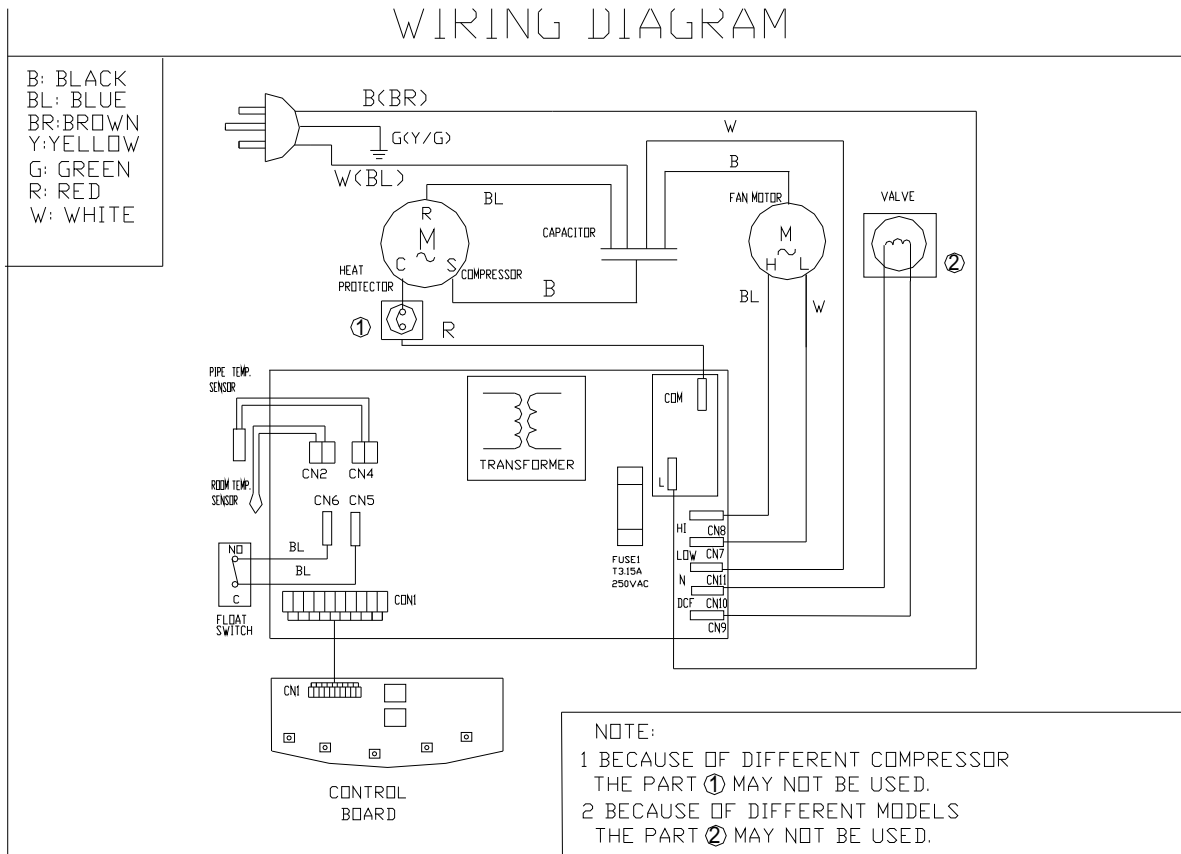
WIRING DIAGRAM

B: BLACK
BL: BLUE
BR:BROWN
Y:YELLOW
G: GREEN
R: RED
W: WHITE

B(BR)
G(Y/G)
W(BL)
W
B
BL
R
M
C
S
COMPRESSOR
CAPACITOR
FAN MOTOR
M
H
L
VALVE
②
HEAT PROTECTOR
B
BL
W
①
R

PIPE TEMP. SENSOR
ROOM TEMP. SENSOR
CN2
CN4
CN6
CN5
TRANSFORMER
COM
L
NO
BL
BL
C
FLOAT SWITCH
CON1
FUSE1 T3.15A 250VAC
HI CN8
LOW CN7
N CN11
DCF CN10
CN9

CN1
CONTROL BOARD

NOTE:
1 BECAUSE OF DIFFERENT COMPRESSOR THE PART ① MAY NOT BE USED.
2 BECAUSE OF DIFFERENT MODELS THE PART ② MAY NOT BE USED.